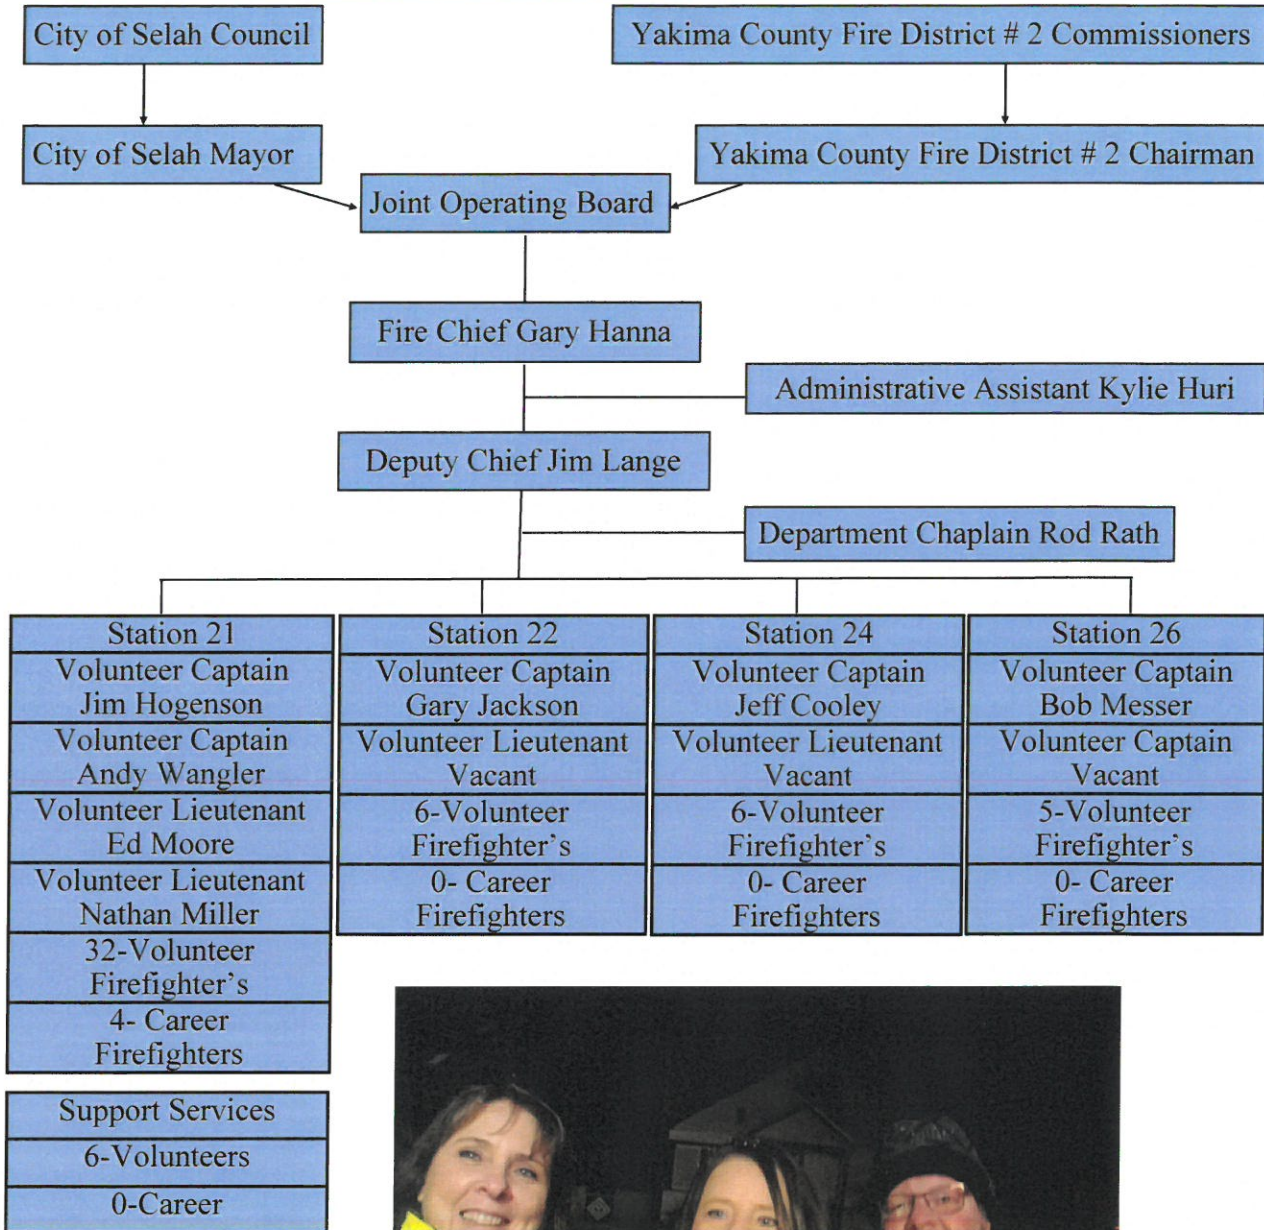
City of Selah Council

Yakima County Fire District # 2 Commissioners

City of Selah Mayor

Yakima County Fire District # 2 Chairman

Joint Operating Board

Fire Chief Gary Hanna

Administrative Assistant Kylie Huri

Deputy Chief Jim Lange

Department Chaplain Rod Rath

| Station 21 | Station 22 | Station 24 | Station 26 |
|---|---|---|---|
| Volunteer Captain Jim Hogenson | Volunteer Captain Gary Jackson | Volunteer Captain Jeff Cooley | Volunteer Captain Bob Messer |
| Volunteer Captain Andy Wangler | Volunteer Lieutenant Vacant | Volunteer Lieutenant Vacant | Volunteer Captain Vacant |
| Volunteer Lieutenant Ed Moore | 6-Volunteer Firefighter's | 6-Volunteer Firefighter's | 5-Volunteer Firefighter's |
| Volunteer Lieutenant Nathan Miller | 0- Career Firefighters | 0- Career Firefighters | 0- Career Firefighters |
| 32-Volunteer Firefighter's | | | |
| 4- Career Firefighters | | | |

Support Services
6-Volunteers
0-Career